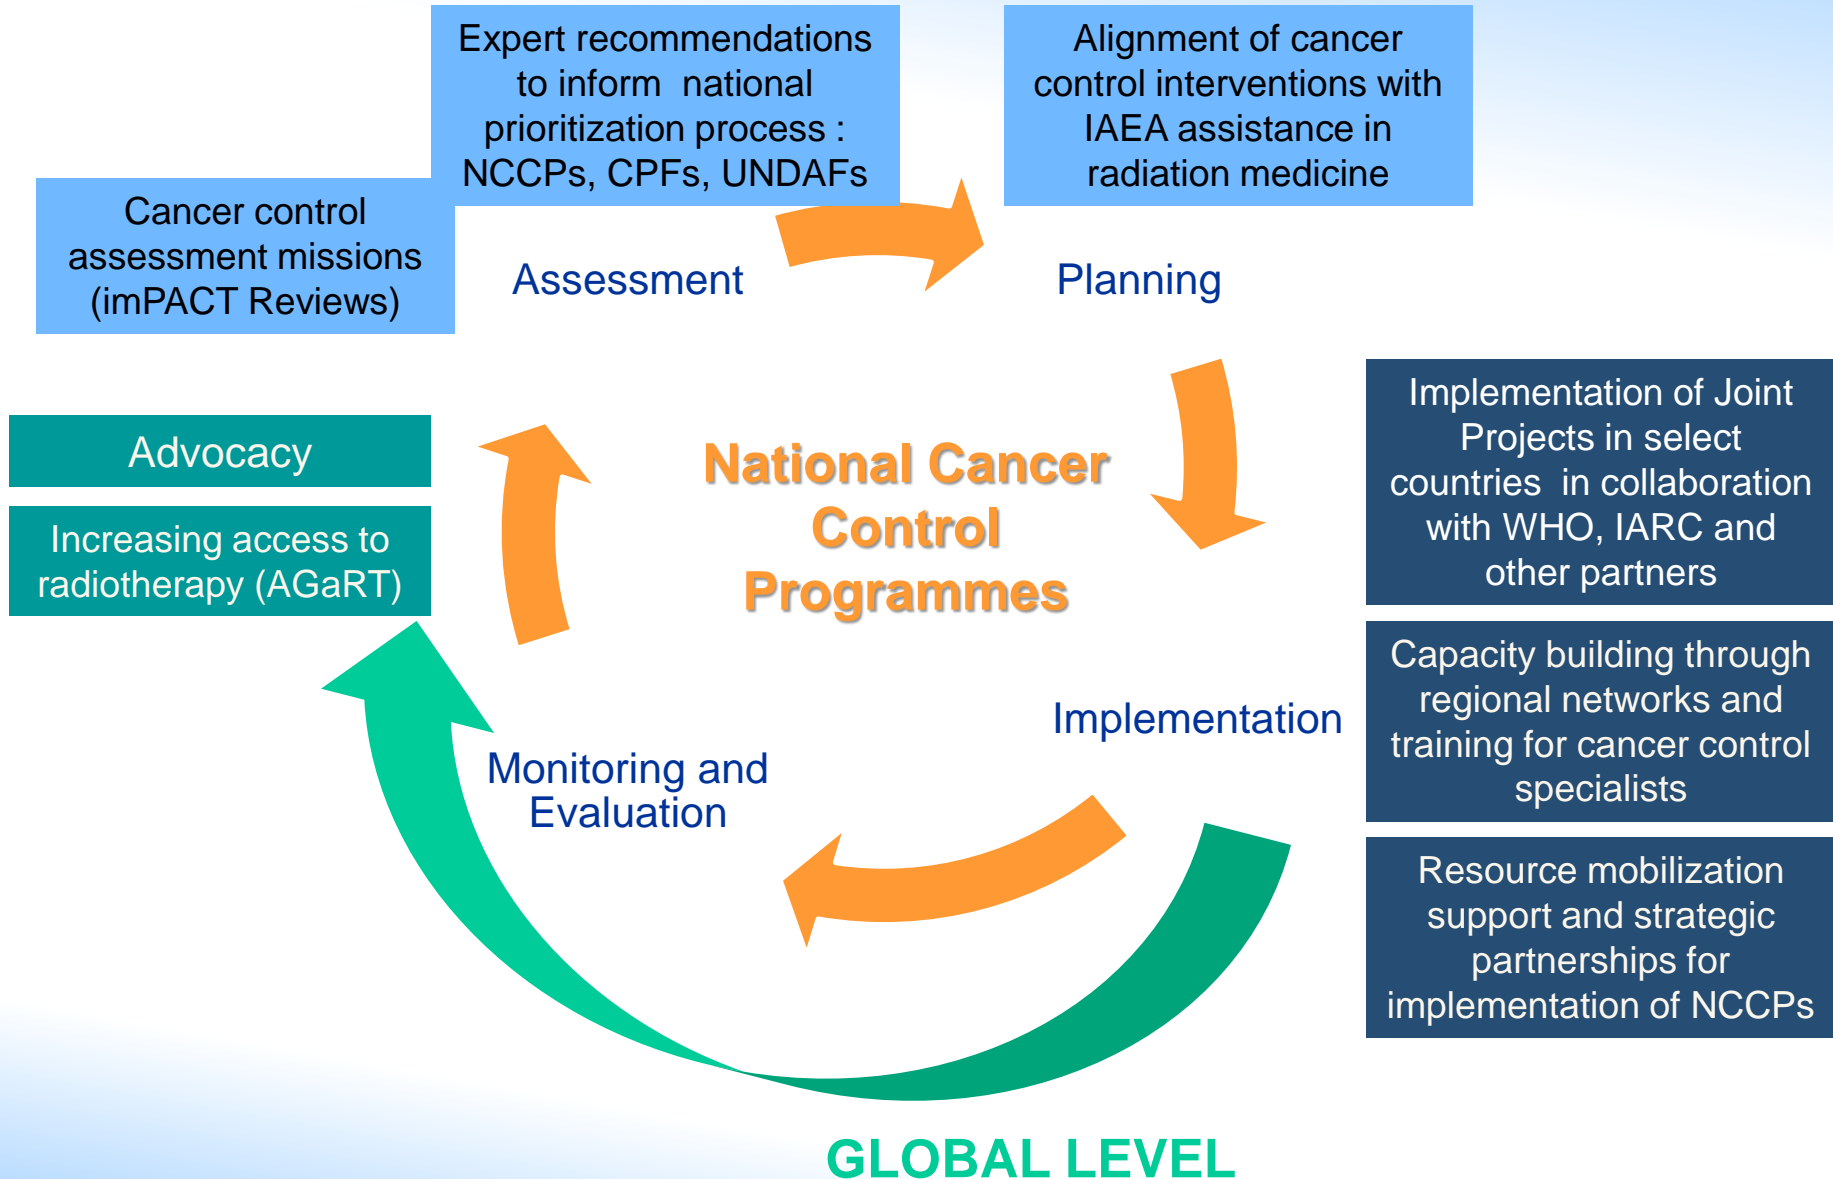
Expert recommendations to inform national prioritization process : NCCPs, CPFs, UNDAFs

Alignment of cancer control interventions with IAEA assistance in radiation medicine

Cancer control assessment missions (imPACT Reviews)

Assessment

Planning

Advocacy

Increasing access to radiotherapy (AGaRT)

National Cancer Control Programmes

Implementation of Joint Projects in select countries in collaboration with WHO, IARC and other partners

Capacity building through regional networks and training for cancer control specialists

Resource mobilization support and strategic partnerships for implementation of NCCPs

Implementation

Monitoring and Evaluation

GLOBAL LEVEL